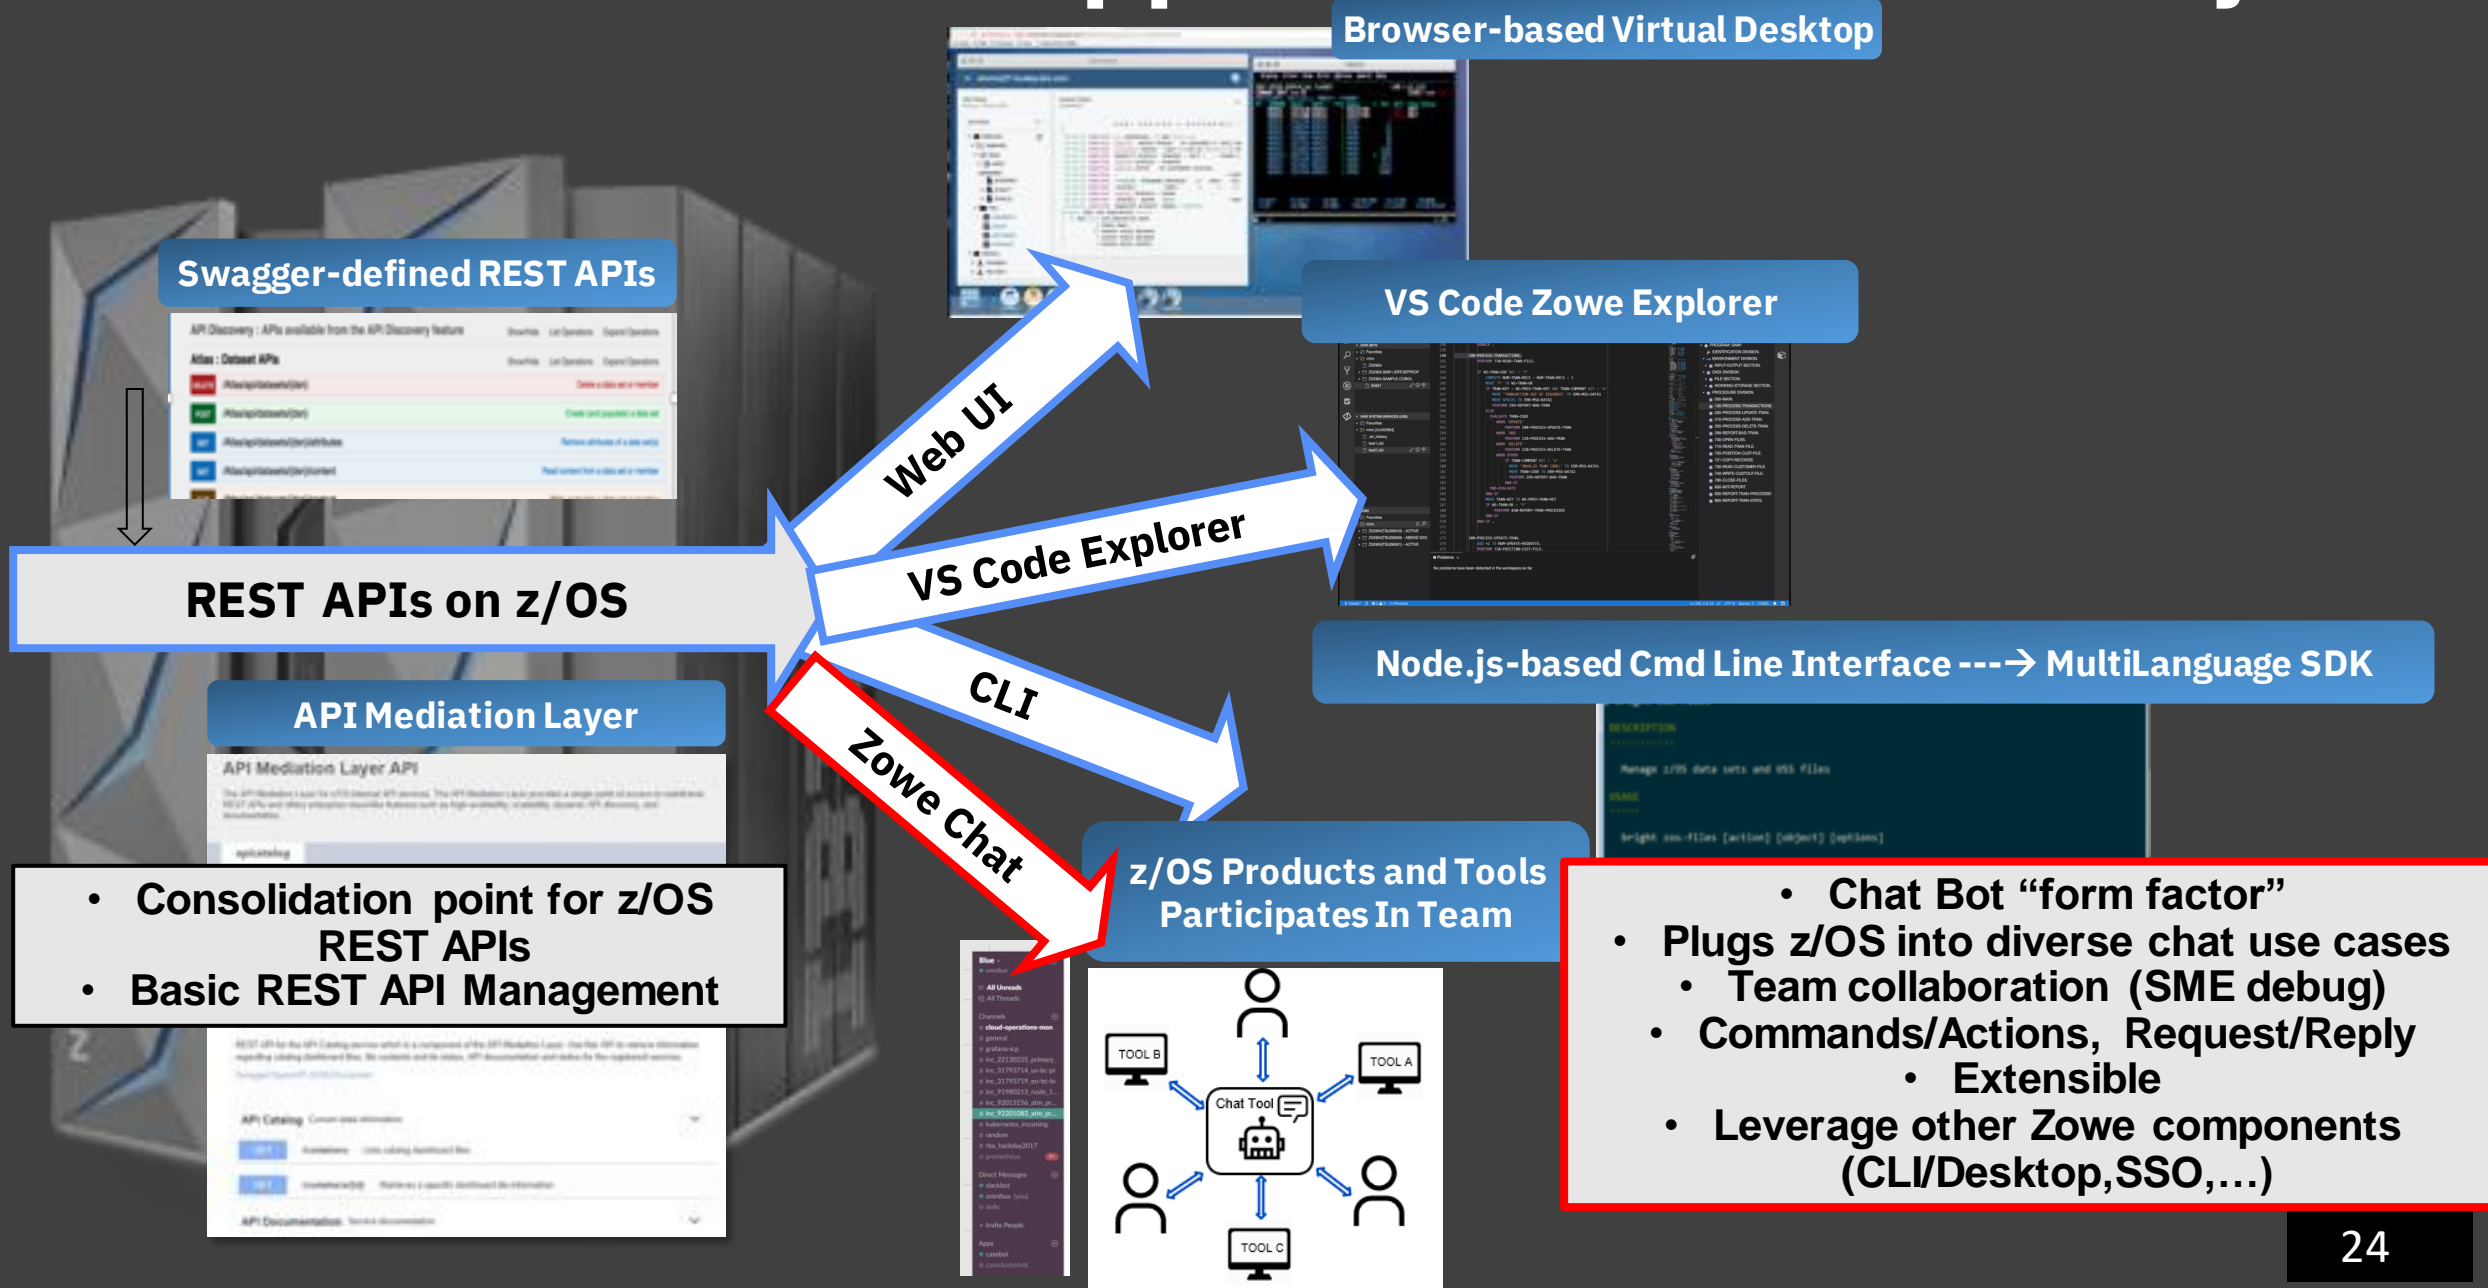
Browser-based Virtual Desktop

Swagger-defined REST APIs

VS Code Zowe Explorer

Web UI

VS Code Explorer

REST APIs on z/OS

CLI

Node.js-based Cmd Line Interface ---→ MultiLanguage SDK

API Mediation Layer

Zowe Chat

z/OS Products and Tools Participates In Team

• Consolidation point for z/OS REST APIs
• Basic REST API Management

• Chat Bot "form factor"
• Plugs z/OS into diverse chat use cases
• Team collaboration (SME debug)
• Commands/Actions, Request/Reply
• Extensible
• Leverage other Zowe components (CLI/Desktop,SSO,…)

TOOL B

TOOL A

Chat Tool

TOOL C

24